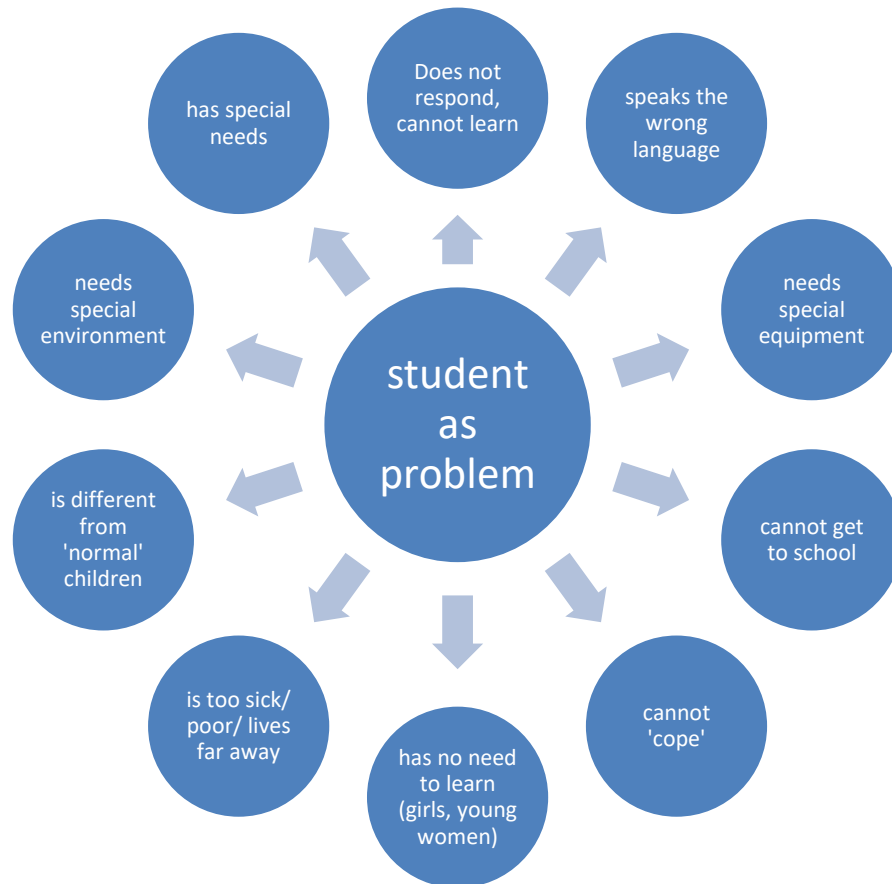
student as problem

Does not respond, cannot learn

speaks the wrong language

needs special equipment

cannot get to school

cannot 'cope'

has no need to learn (girls, young women)

is too sick/ poor/ lives far away

is different from 'normal' children

needs special environment

has special needs